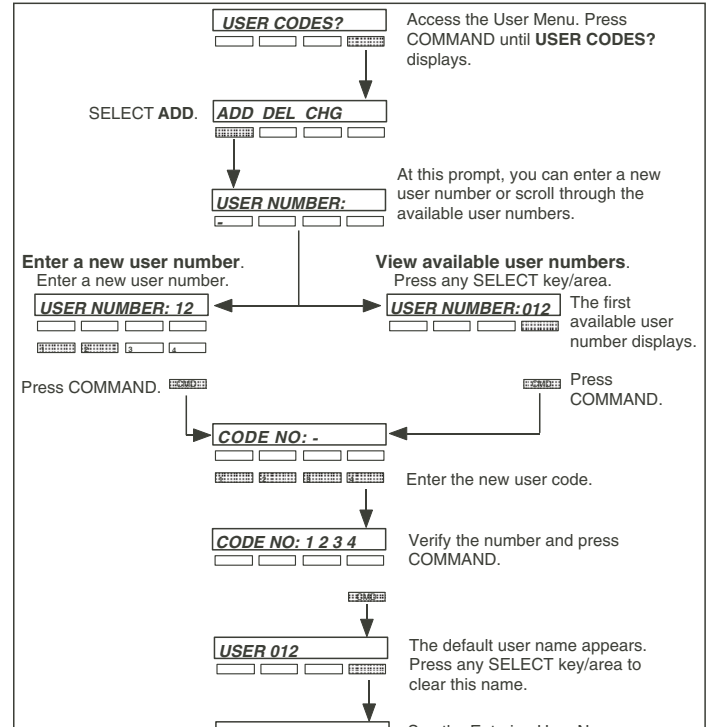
USER CODES?

Access the User Menu. Press COMMAND until **USER CODES?** displays.

SELECT **ADD**.

ADD DEL CHG

USER NUMBER:

At this prompt, you can enter a new user number or scroll through the available user numbers.

**Enter a new user number**.
Enter a new user number.

USER NUMBER: 12

1 2 3 4

**View available user numbers**.
Press any SELECT key/area.

USER NUMBER:012

The first available user number displays.

Press COMMAND. CMD

CMD Press COMMAND.

CODE NO: -

1 2 3 4

Enter the new user code.

CODE NO: 1 2 3 4

Verify the number and press COMMAND.

CMD

USER 012

The default user name appears. Press any SELECT key/area to clear this name.

See the Entering User Names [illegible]